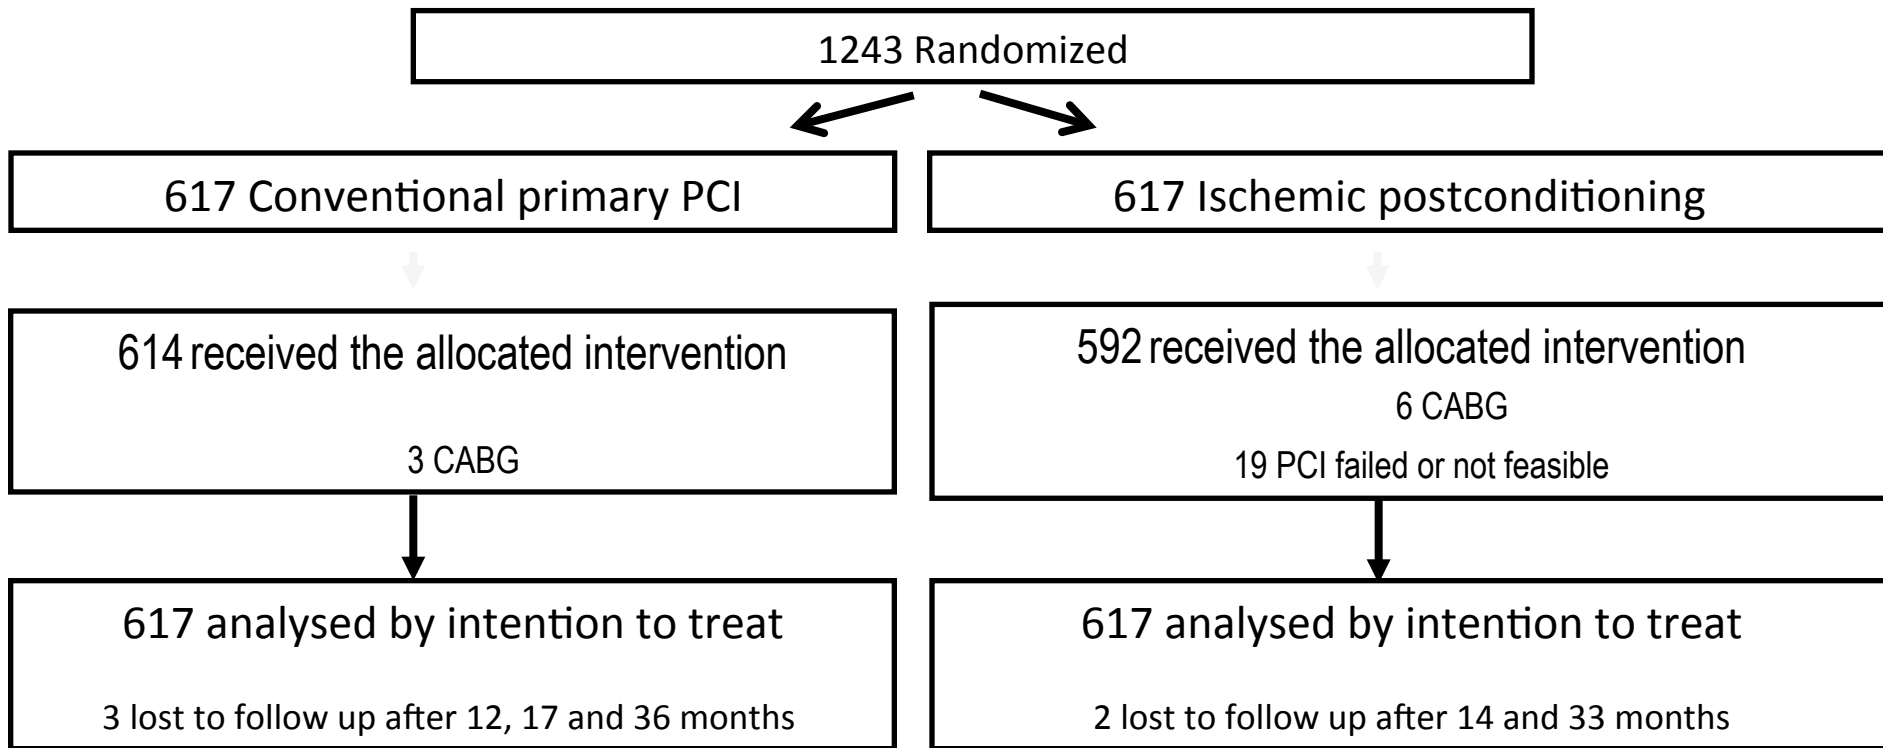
1243 Randomized

617 Conventional primary PCI

617 Ischemic postconditioning

614 received the allocated intervention

3 CABG

592 received the allocated intervention

6 CABG

19 PCI failed or not feasible

617 analysed by intention to treat

3 lost to follow up after 12, 17 and 36 months

617 analysed by intention to treat

2 lost to follow up after 14 and 33 months